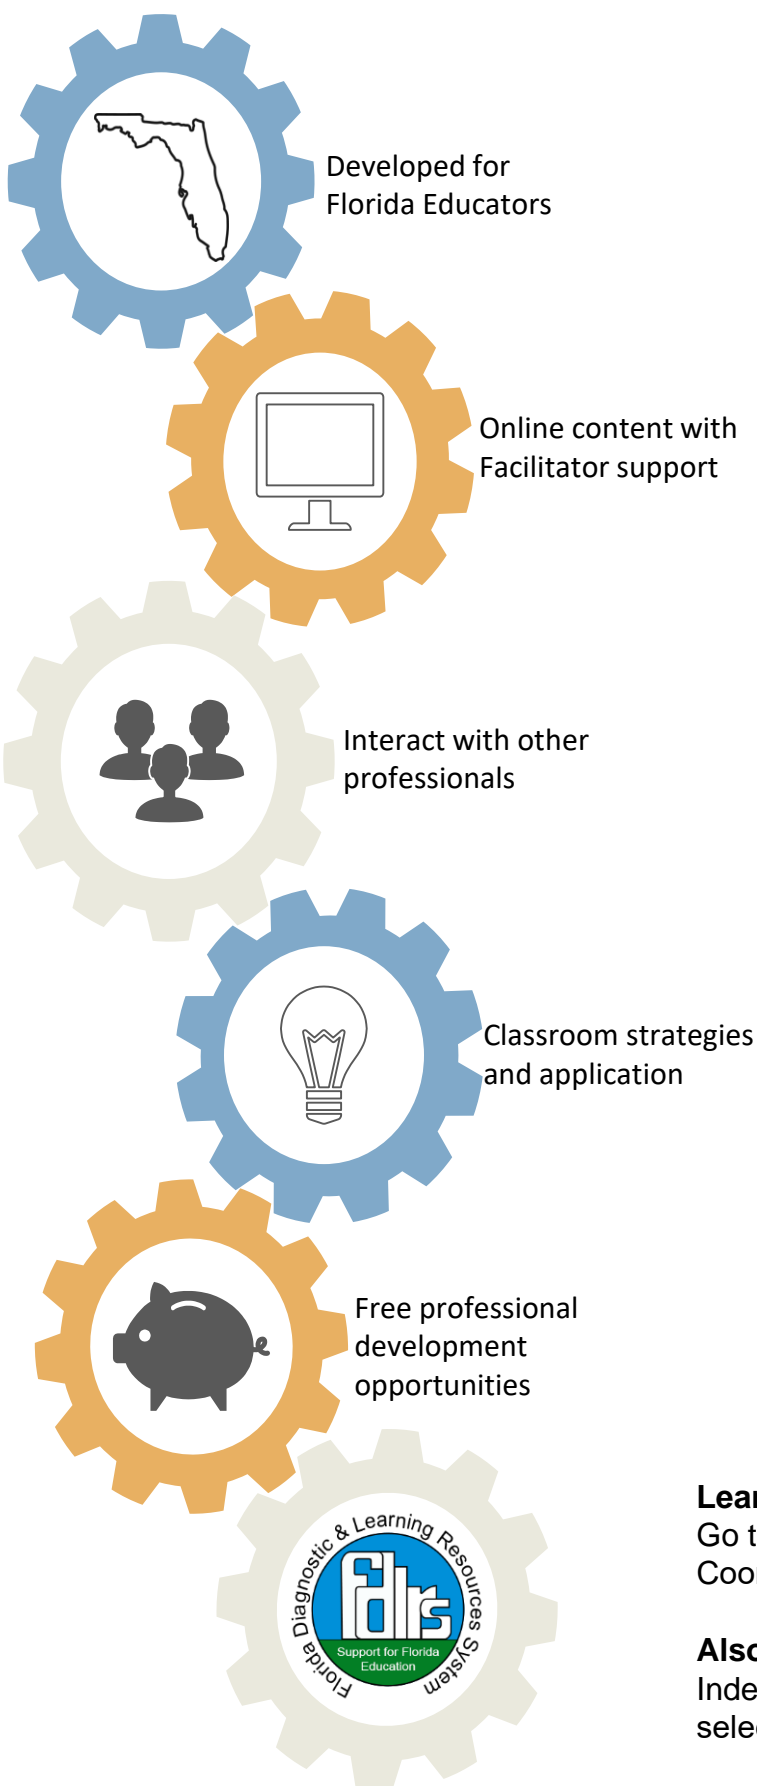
Developed for Florida Educators

Online content with Facilitator support

Interact with other professionals

Classroom strategies and application

Free professional development opportunities

Florida Diagnostic & Learning Resources System

fdlrs

Support for Florida Education

Lea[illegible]
Go t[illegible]
Coo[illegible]

Also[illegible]
Inde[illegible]
sele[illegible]